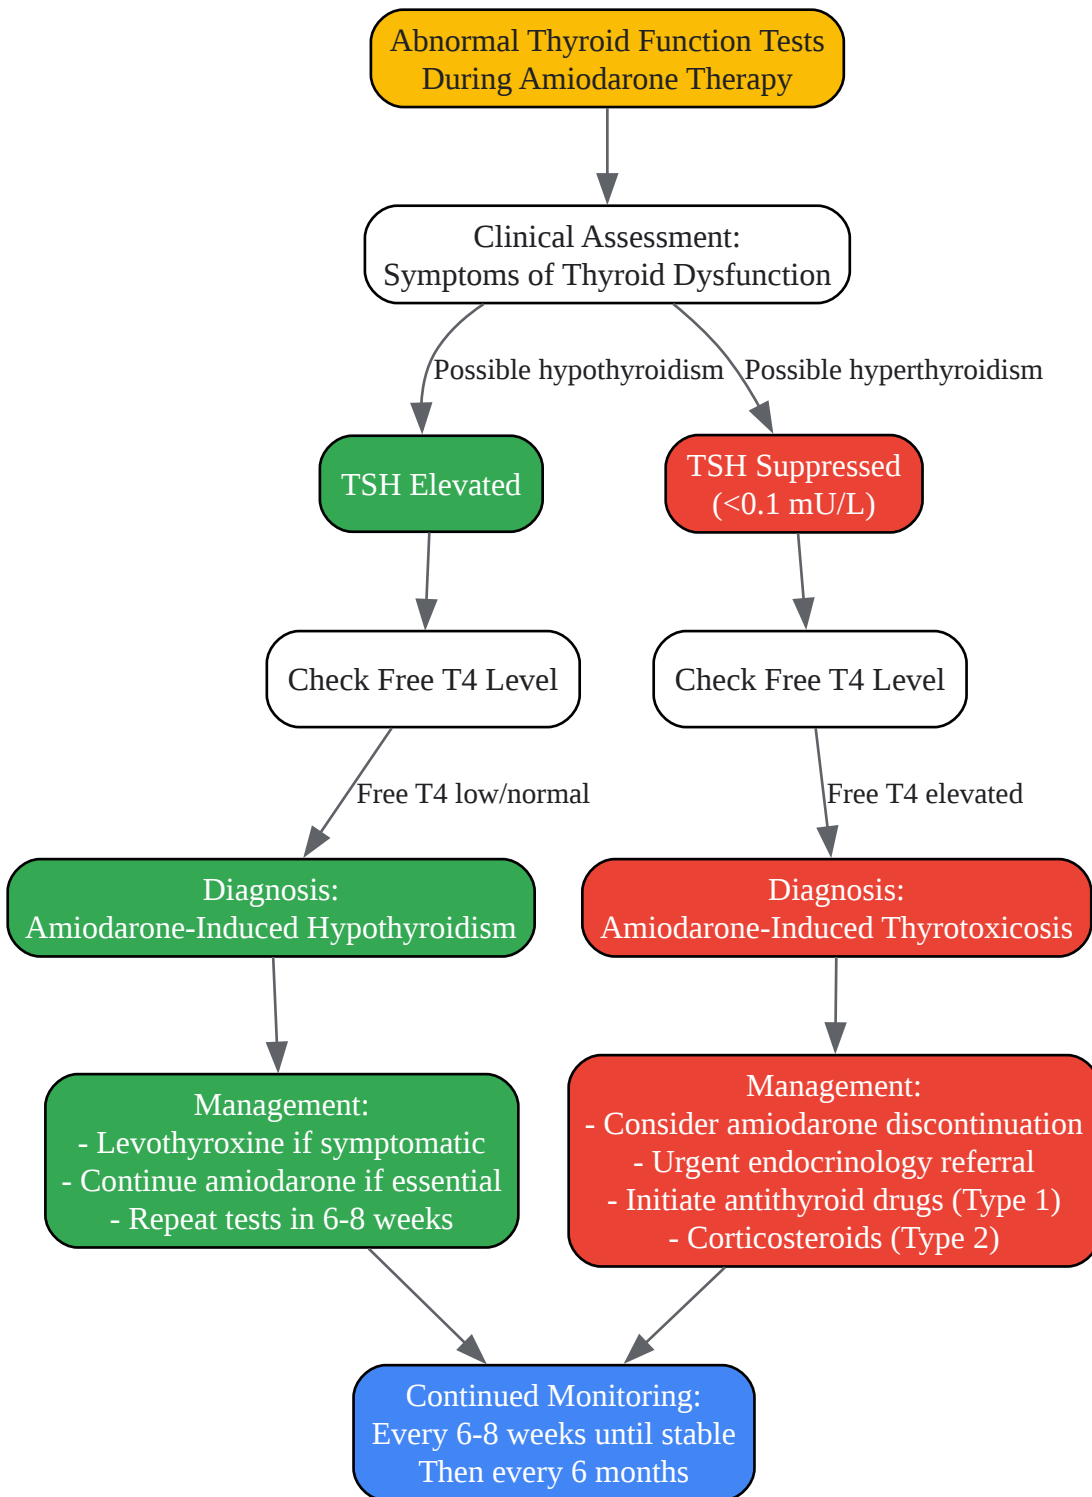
Abnormal Thyroid Function Tests
During Amiodarone Therapy

Clinical Assessment:
Symptoms of Thyroid Dysfunction

Possible hypothyroidism

Possible hyperthyroidism

TSH Elevated

TSH Suppressed
(<0.1 mU/L)

Check Free T4 Level

Check Free T4 Level

Free T4 low/normal

Free T4 elevated

Diagnosis:
Amiodarone-Induced Hypothyroidism

Diagnosis:
Amiodarone-Induced Thyrotoxicosis

Management:
- Levothyroxine if symptomatic
- Continue amiodarone if essential
- Repeat tests in 6-8 weeks

Management:
- Consider amiodarone discontinuation
- Urgent endocrinology referral
- Initiate antithyroid drugs (Type 1)
- Corticosteroids (Type 2)

Continued Monitoring:
Every 6-8 weeks until stable
Then every 6 months